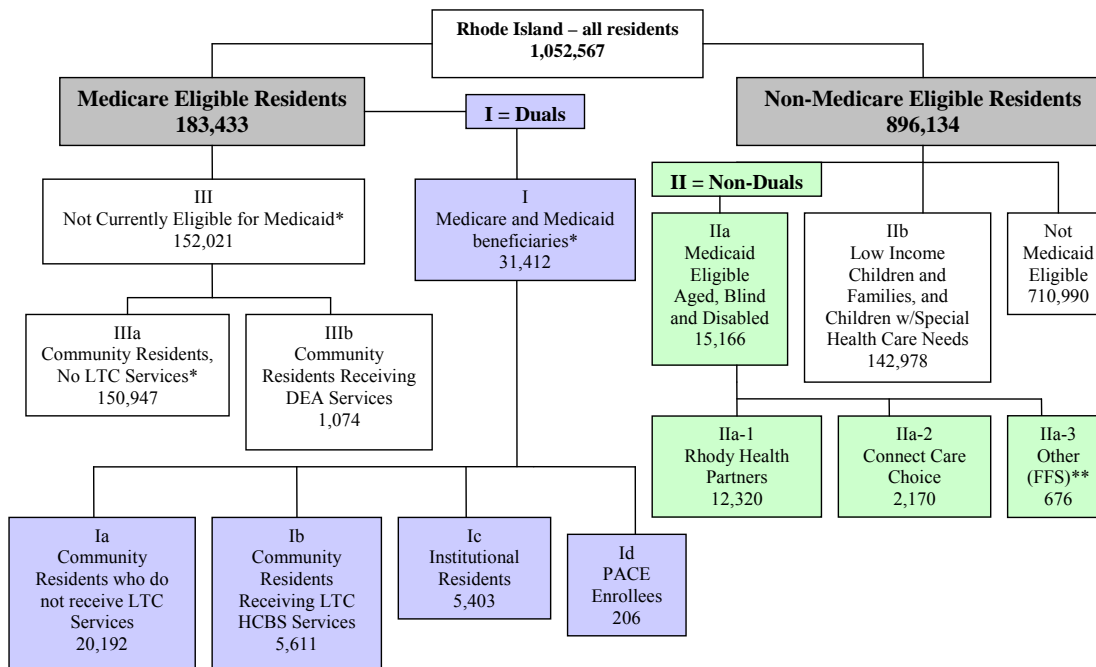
Rhode Island – all residents
1,052,567

Medicare Eligible Residents
183,433

I = Duals

Non-Medicare Eligible Residents
896,134

III
Not Currently Eligible for Medicaid*
152,021

I
Medicare and Medicaid beneficiaries*
31,412

II = Non-Duals

IIa
Medicaid Eligible Aged, Blind and Disabled
15,166

IIb
Low Income Children and Families, and Children w/Special Health Care Needs
142,978

Not Medicaid Eligible
710,990

IIIa
Community Residents, No LTC Services*
150,947

IIIb
Community Residents Receiving DEA Services
1,074

IIa-1
Rhody Health Partners
12,320

IIa-2
Connect Care Choice
2,170

IIa-3
Other (FFS)**
676

Ia
Community Residents who do not receive LTC Services
20,192

Ib
Community Residents Receiving LTC HCBS Services
5,611

Ic
Institutional Residents
5,403

Id
PACE Enrollees
206